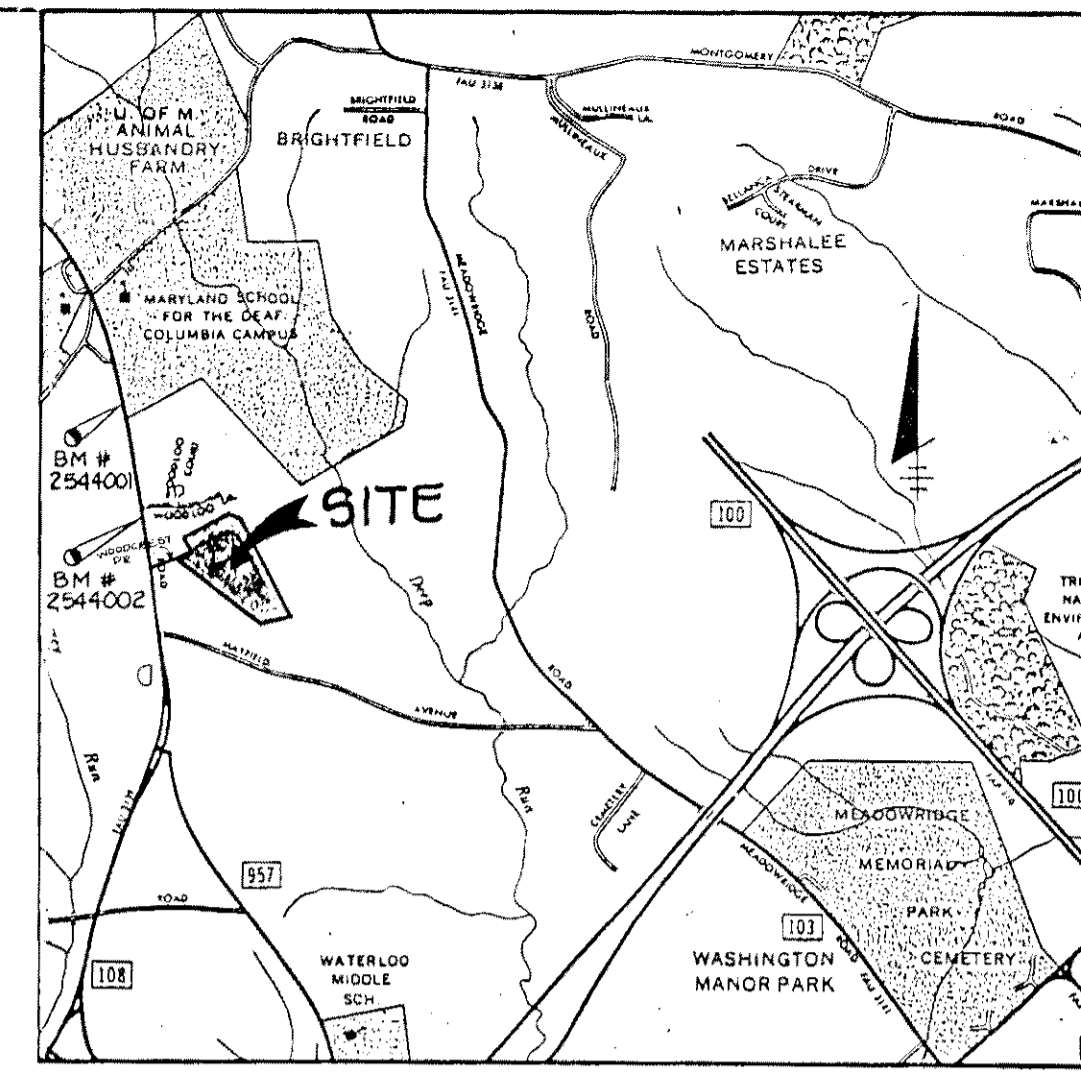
U. OF M. ANIMAL HUSBANDRY FARM

BRIGHTFIELD ROAD

BRIGHTFIELD

FAU 3138

MONTGOMERY

ROAD

MULLINEAUX LA.

MULLINEAUX

MARSHALEE ESTATES

DRIVE

STEARMAN COURT

BELLANCA

MARSHALEE

MARYLAND SCHOOL FOR THE DEAF COLUMBIA CAMPUS

MEADOWRIDGE

FAU 3141

ROAD

BM # 2544001

WOODLOO COURT

WOODLOO LA.

SITE

BM # 2544002

WOODCREST DR.

ROAD

Deep

[100]

MAYFIELD

AVENUE

ROAD

Run

Run

CEMETERY LANE

TRI NA ENVIR

[100]

[957]

ROAD

[108]

WATERLOO MIDDLE SCH.

[103]

WASHINGTON MANOR PARK

MEADOWRIDGE ROAD

FAU 3141

MEADOWRIDGE MEMORIAL PARK CEMETERY